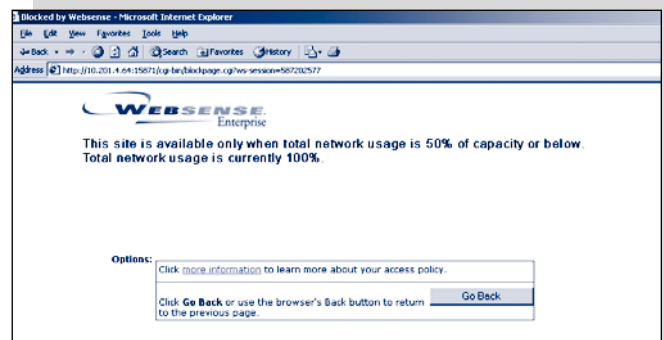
Blocked by Websense - Microsoft Internet Explorer

File Edit View Favorites Tools Help

Back Search Favorites History

Address http://10.201.4.64:15871/cgi-bin/blockpage.cgi?ws-session=587202577

WEBSENSE Enterprise

This site is available only when total network usage is 50% of capacity or below. Total network usage is currently 100%.

Options:

Click more information to learn more about your access policy.

Click Go Back or use the browser's Back button to return to the previous page.

Go Back